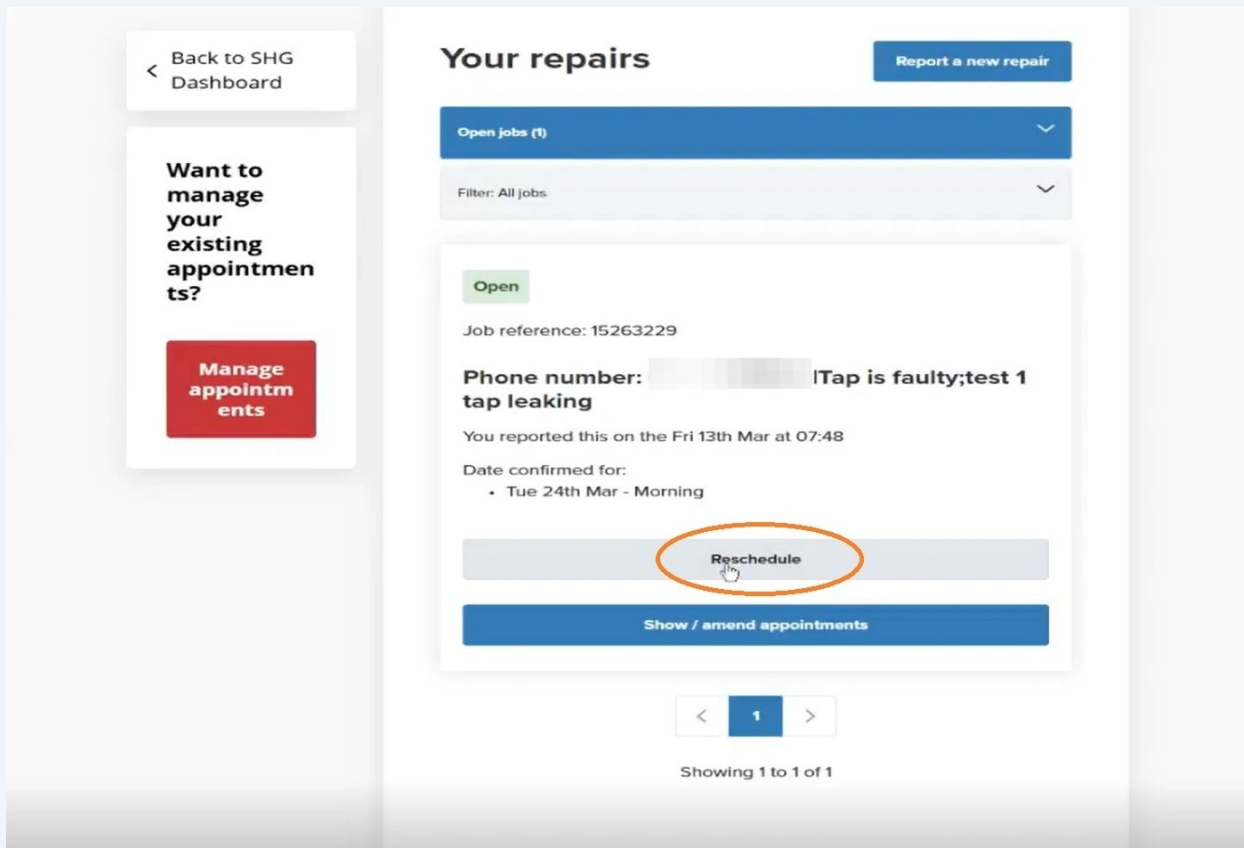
< Back to SHG Dashboard

Want to manage your existing appointments?

Manage appointments

Your repairs

Report a new repair

Open jobs (1)

Filter: All jobs

Open

Job reference: 15263229

Phone number: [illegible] |Tap is faulty;test 1 tap leaking

You reported this on the Fri 13th Mar at 07:48

Date confirmed for:

• Tue 24th Mar - Morning

Reschedule

Show / amend appointments

< 1 >

Showing 1 to 1 of 1